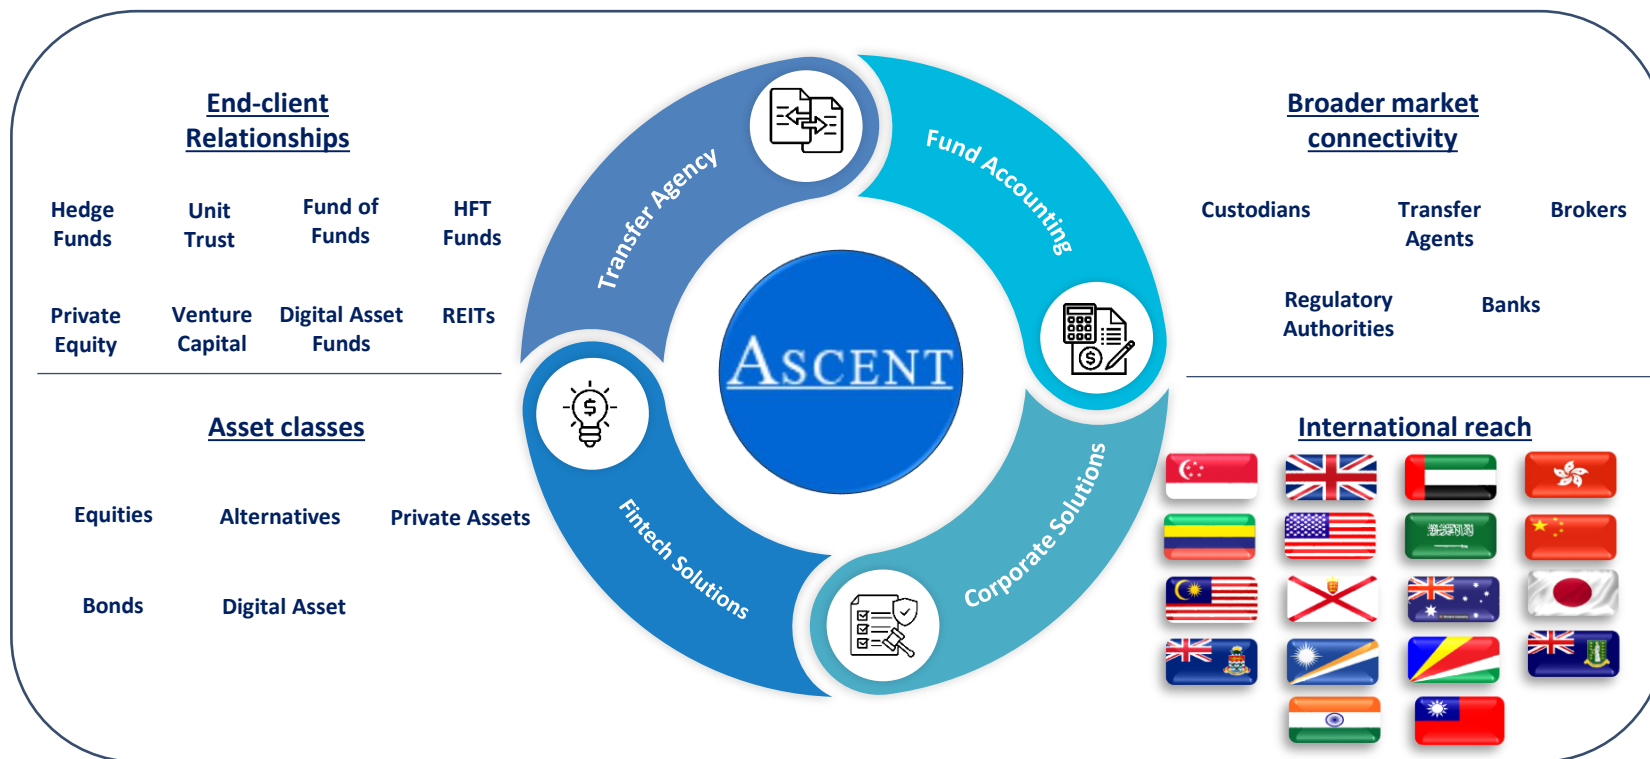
End-client Relationships

Hedge Funds

Unit Trust

Fund of Funds

HFT Funds

Private Equity

Venture Capital

Digital Asset Funds

REITs

Asset classes

Equities

Alternatives

Private Assets

Bonds

Digital Asset

Transfer Agency

Fund Accounting

Fintech Solutions

Corporate Solutions

ASCENT

Broader market connectivity

Custodians

Transfer Agents

Brokers

Regulatory Authorities

Banks

International reach